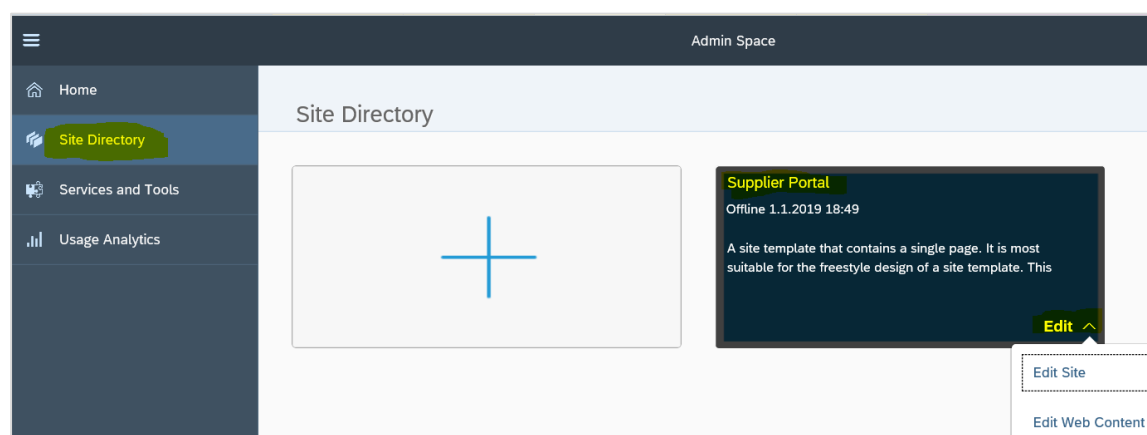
Admin Space

Home

Site Directory

Services and Tools

Usage Analytics

Site Directory

Supplier Portal

Offline 1.1.2019 18:49

A site template that contains a single page. It is most suitable for the freestyle design of a site template. This

Edit

Edit Site

Edit Web Content